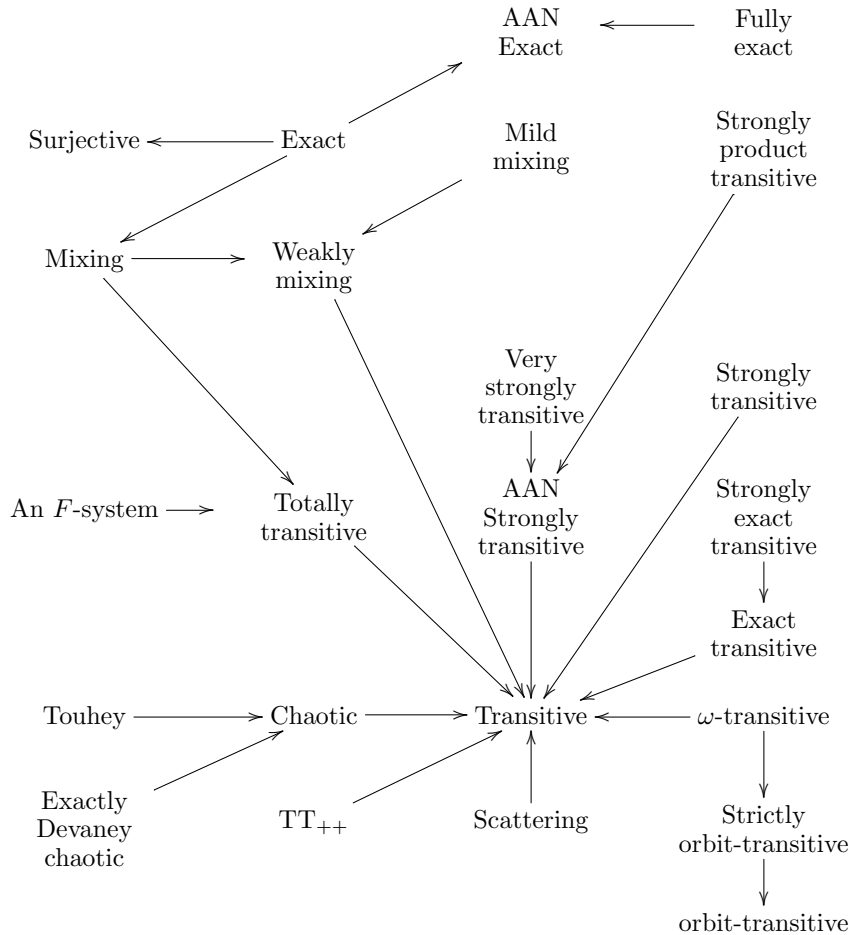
AAN Exact

Fully exact

Surjective

Exact

Mild mixing

Strongly product transitive

Mixing

Weakly mixing

Very strongly transitive

Strongly transitive

An $F$-system

Totally transitive

AAN Strongly transitive

Strongly exact transitive

Exact transitive

Touhey

Chaotic

Transitive

$\omega$-transitive

Exactly Devaney chaotic

$TT_{++}$

Scattering

Strictly orbit-transitive

orbit-transitive